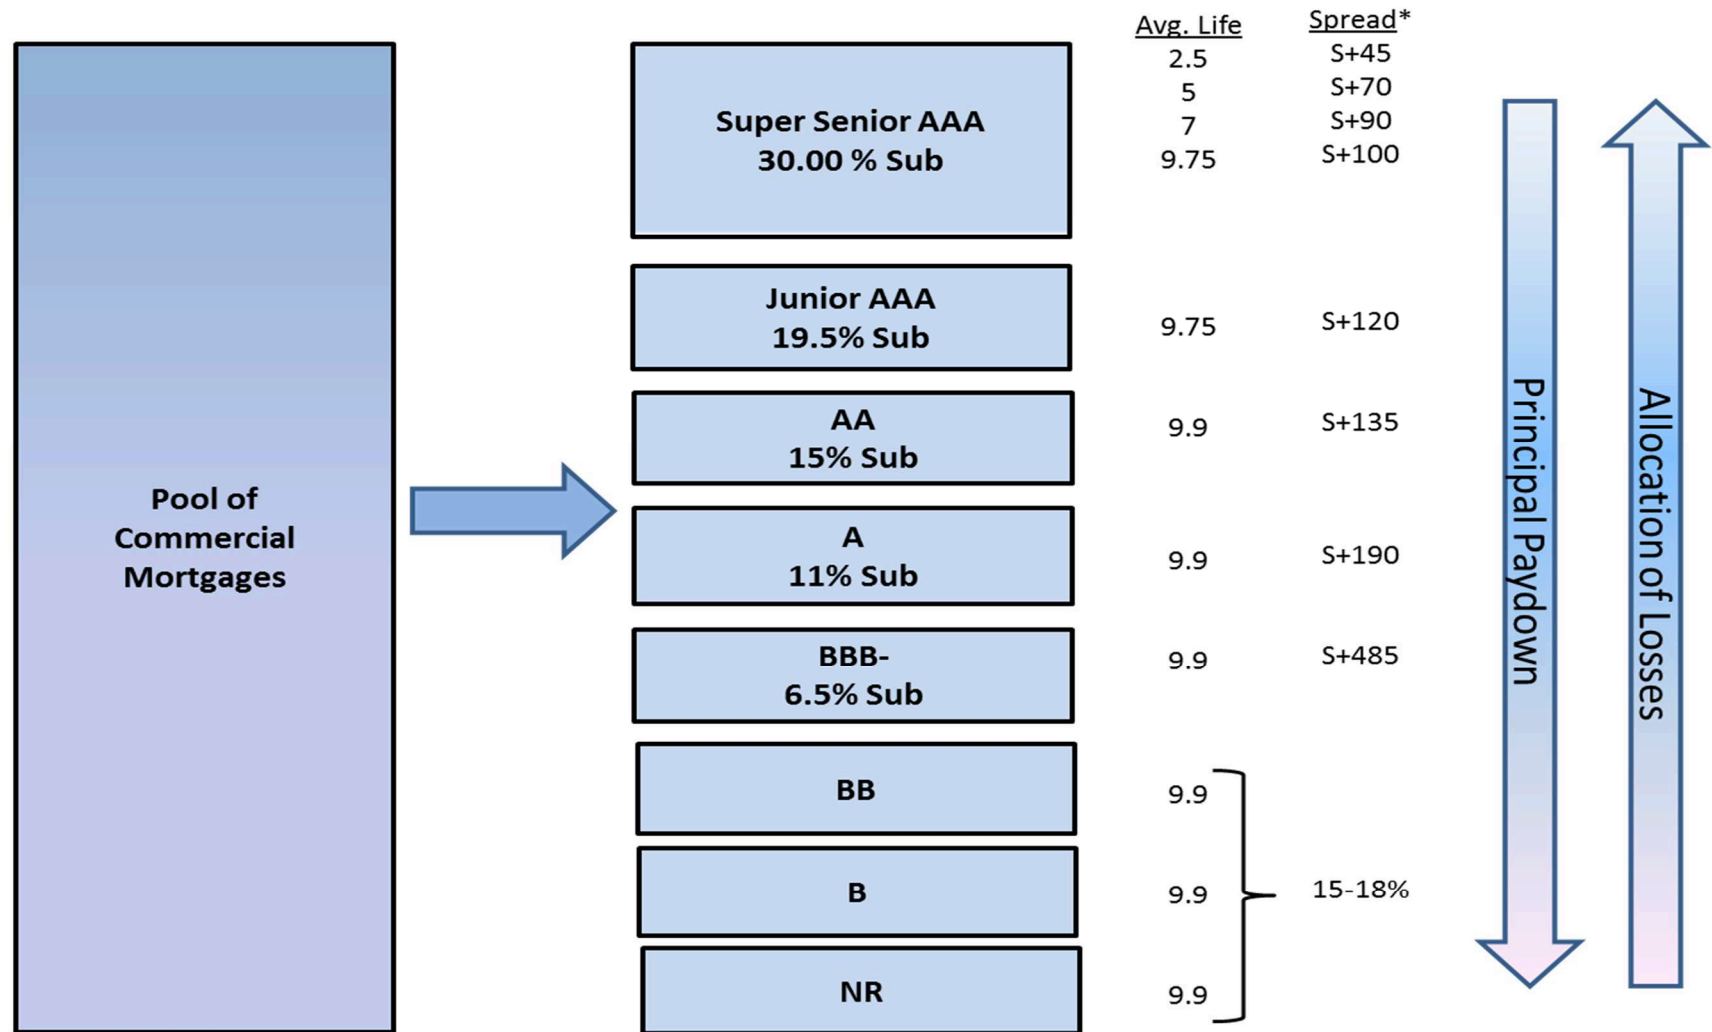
Pool of Commercial Mortgages

| | Avg. Life | Spread* |
|---|---|---|
| Super Senior AAA 30.00 % Sub | 2.5 | S+45 |
| | 5 | S+70 |
| | 7 | S+90 |
| | 9.75 | S+100 |
| Junior AAA 19.5% Sub | 9.75 | S+120 |
| AA 15% Sub | 9.9 | S+135 |
| A 11% Sub | 9.9 | S+190 |
| BBB- 6.5% Sub | 9.9 | S+485 |
| BB | 9.9 | 15-18% |
| B | 9.9 | |
| NR | 9.9 | |

Principal Paydown

Allocation of Losses